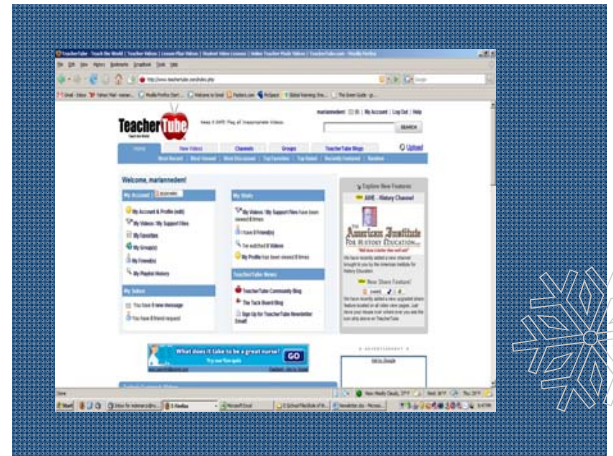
TeacherTube

Keep it SAFE Flag all Inappropriate Videos

SEARCH

Upload

Home New Videos Channels Groups TeacherTube Blogs

Welcome, mariannedent!

My Account

My Account & Profile (edit)

My Videos / My Support Files

My Favorites

My Group(s)

My Friend(s)

My Playlist History

My Inbox

My Stats

I have 0 Friend(s)

TeacherTube News

TeacherTube Community Blog

The Tack Board Blog

Sign Up for TeacherTube Newsletter Email!

Explore New Features

History Channel

American Institute For History Education

New Share Feature!

What does it take to be a great nurse?

GO

ADVERTISEMENT

Done